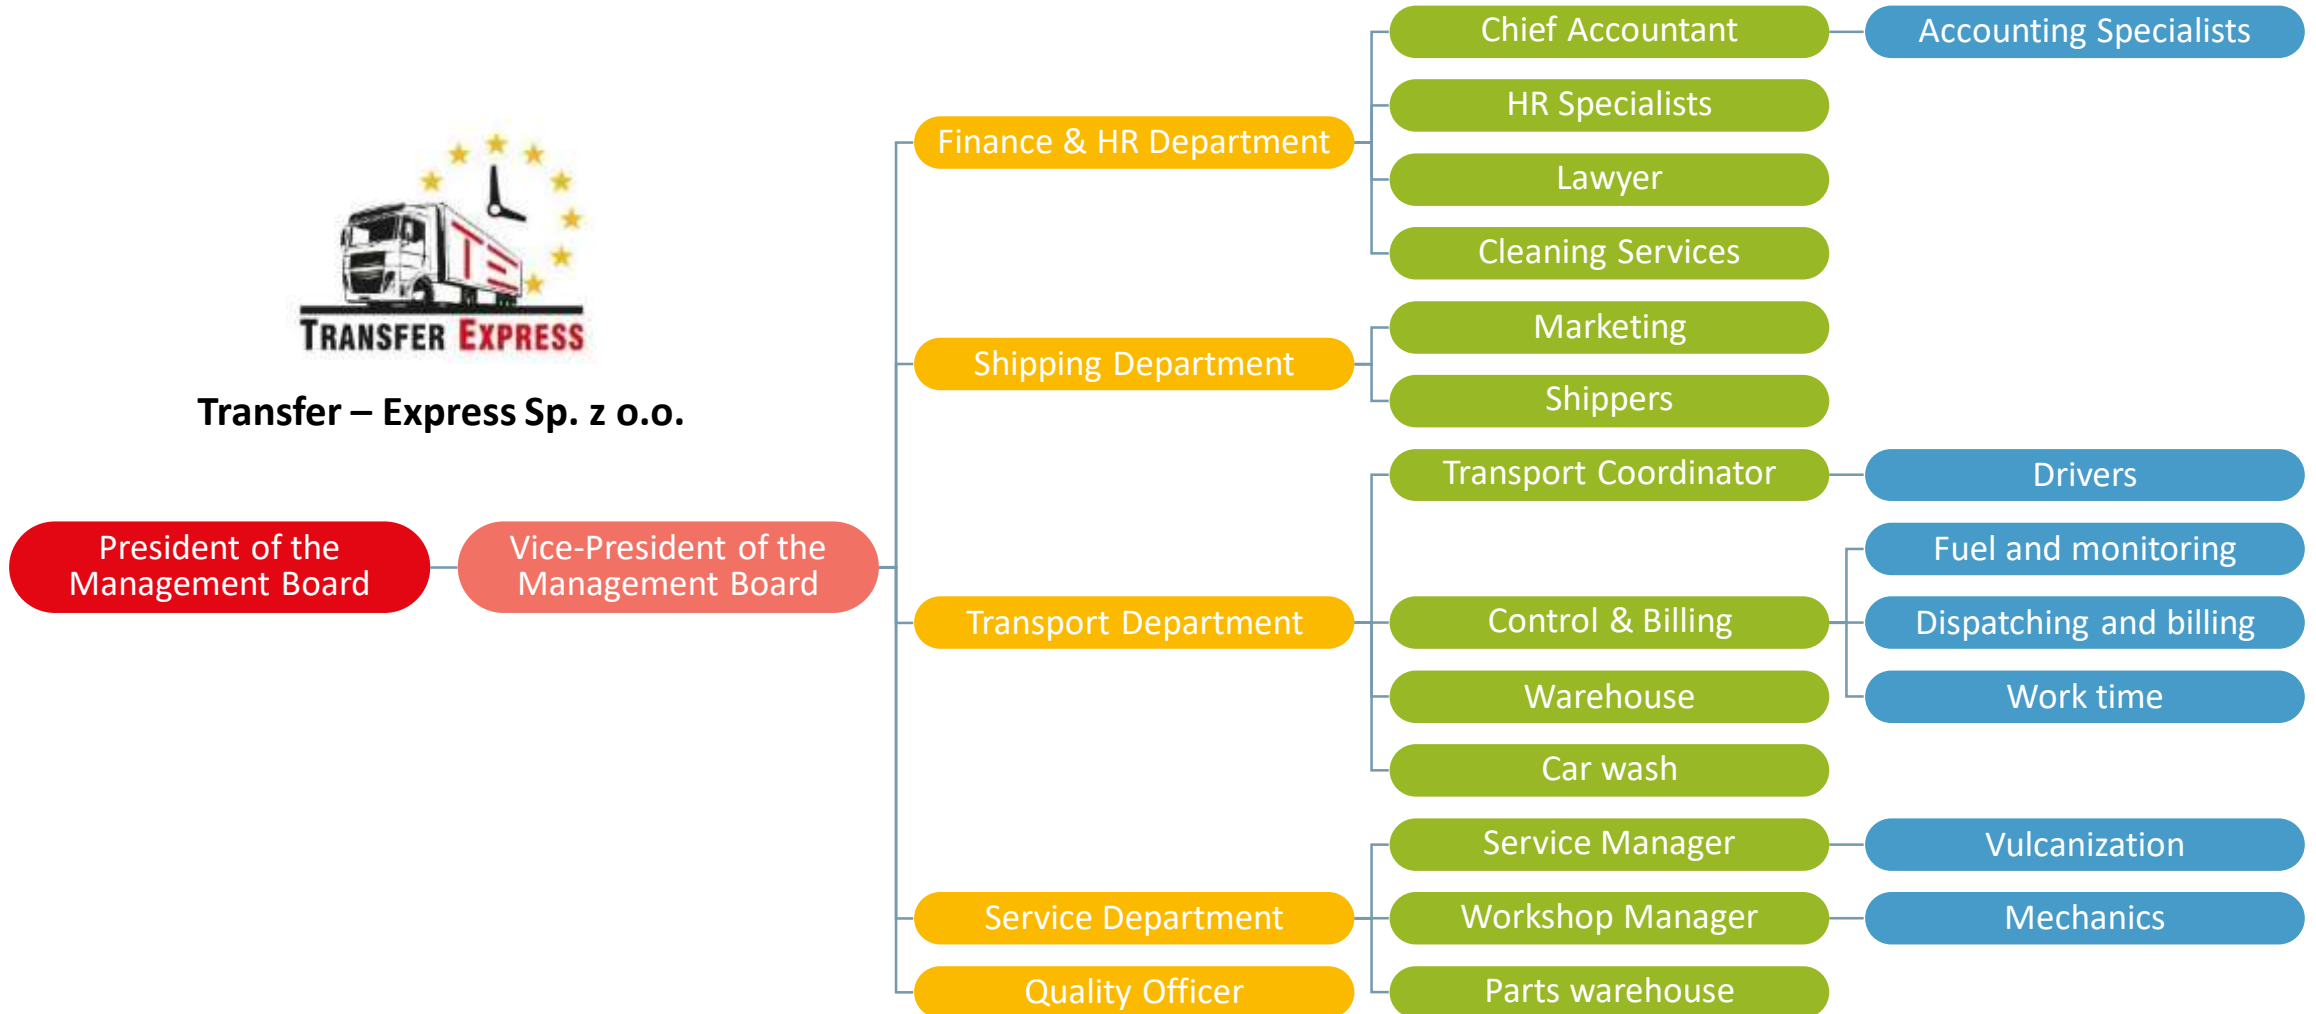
TRANSFER EXPRESS

Transfer – Express Sp. z o.o.

President of the Management Board

Vice-President of the Management Board

Finance & HR Department

Chief Accountant

Accounting Specialists

HR Specialists

Lawyer

Cleaning Services

Shipping Department

Marketing

Shippers

Transport Department

Transport Coordinator

Drivers

Control & Billing

Fuel and monitoring

Dispatching and billing

Work time

Warehouse

Car wash

Service Department

Service Manager

Vulcanization

Workshop Manager

Mechanics

Parts warehouse

Quality Officer